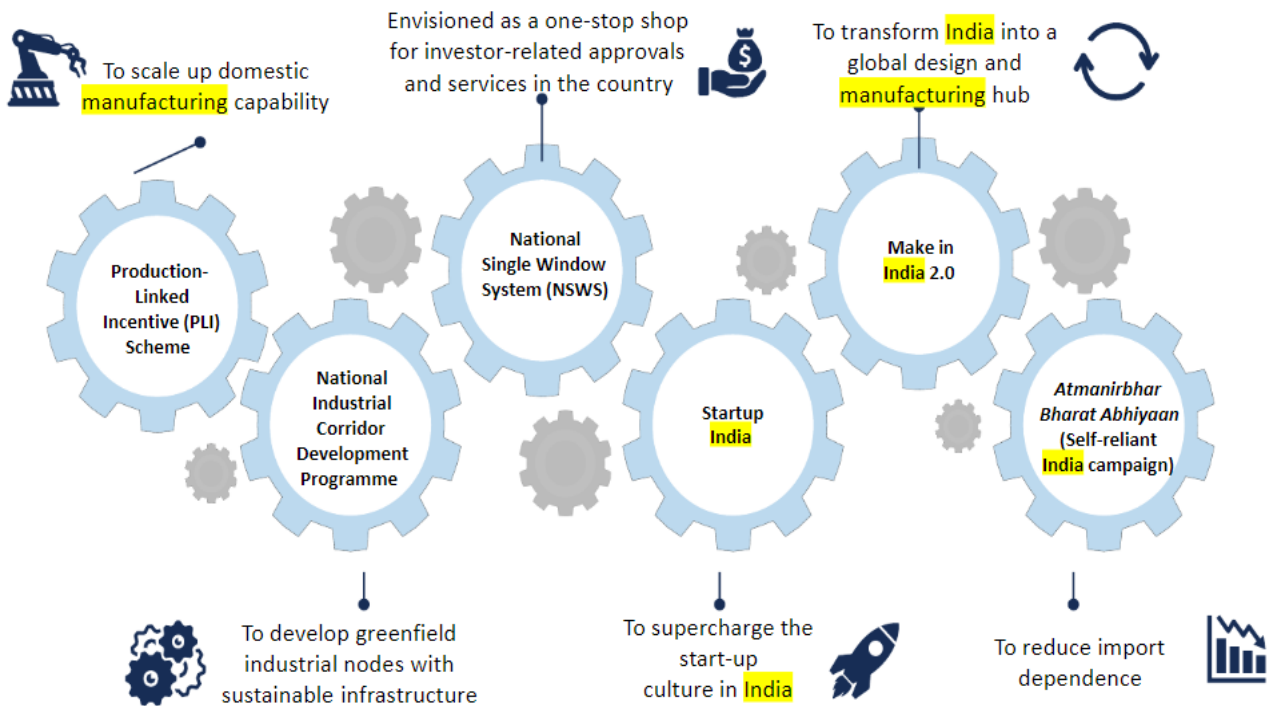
To scale up domestic manufacturing capability

Envisioned as a one-stop shop for investor-related approvals and services in the country

To transform India into a global design and manufacturing hub

Production-Linked Incentive (PLI) Scheme

National Single Window System (NSWS)

Make in India 2.0

National Industrial Corridor Development Programme

Startup India

*Atmanirbhar Bharat Abhiyaan* (Self-reliant India campaign)

To develop greenfield industrial nodes with sustainable infrastructure

To supercharge the start-up culture in India

To reduce import dependence